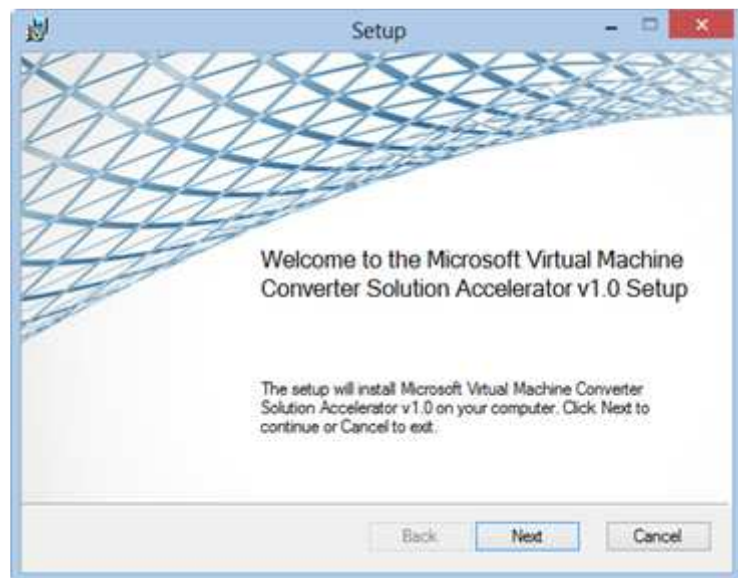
Setup

Welcome to the Microsoft Virtual Machine Converter Solution Accelerator v1.0 Setup

The setup will install Microsoft Virtual Machine Converter Solution Accelerator v1.0 on your computer. Click Next to continue or Cancel to exit.

Back
Next
Cancel